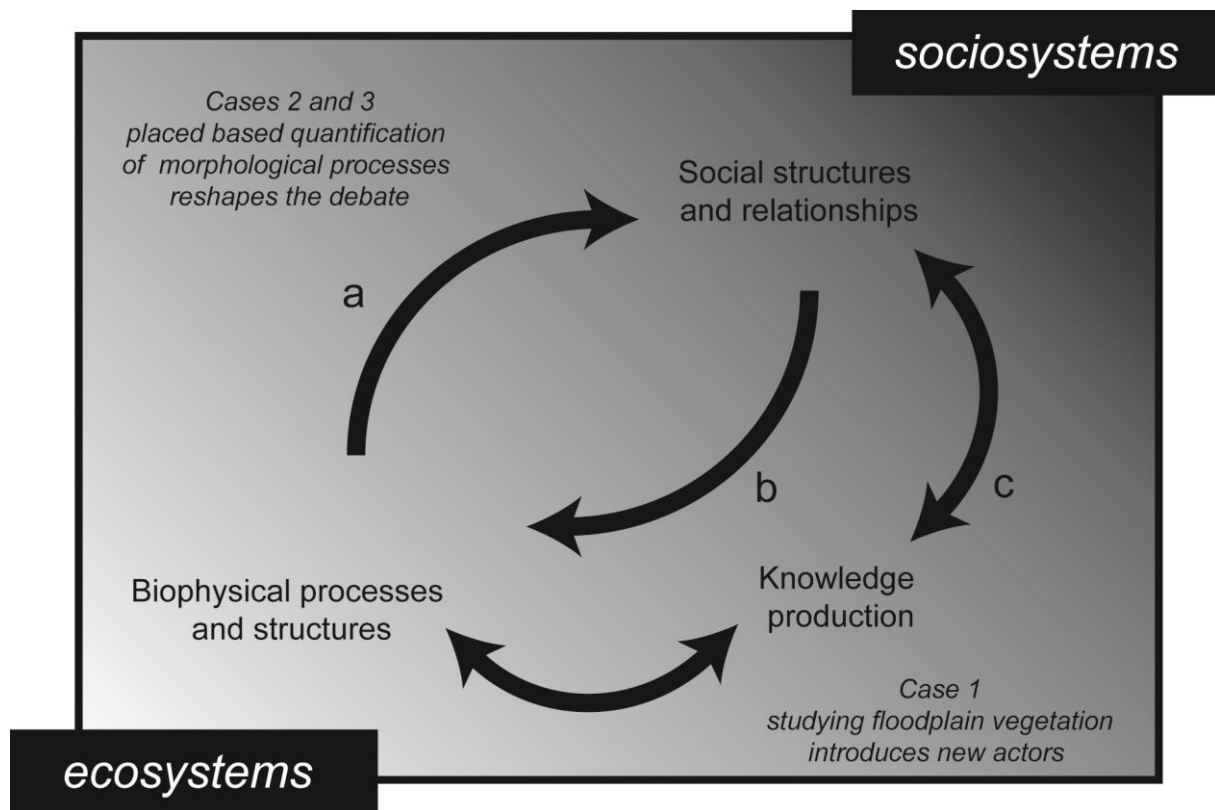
sociosystems

Cases 2 and 3
placed based quantification
of morphological processes
reshapes the debate

Social structures
and relationships

a

b

c

Biophysical processes
and structures

Knowledge
production

Case 1
studying floodplain vegetation
introduces new actors

ecosystems